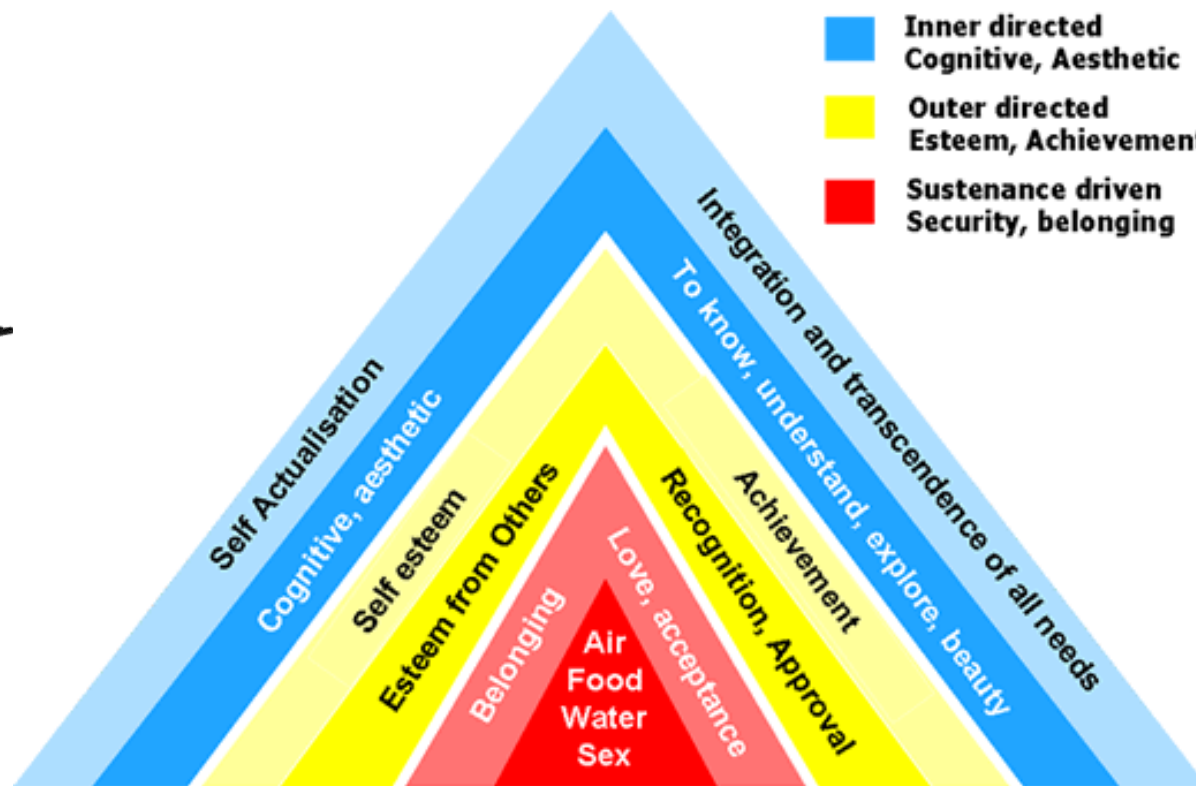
Inner directed
Cognitive, Aesthetic

Outer directed
Esteem, Achievement

Sustenance driven
Security, belonging

Self Actualisation

Integration and transcendence of all needs

Cognitive, aesthetic

To know, understand, explore, beauty

Self esteem

Achievement

Esteem from Others

Recognition, Approval

Belonging

Love, acceptance

Air
Food
Water
Sex